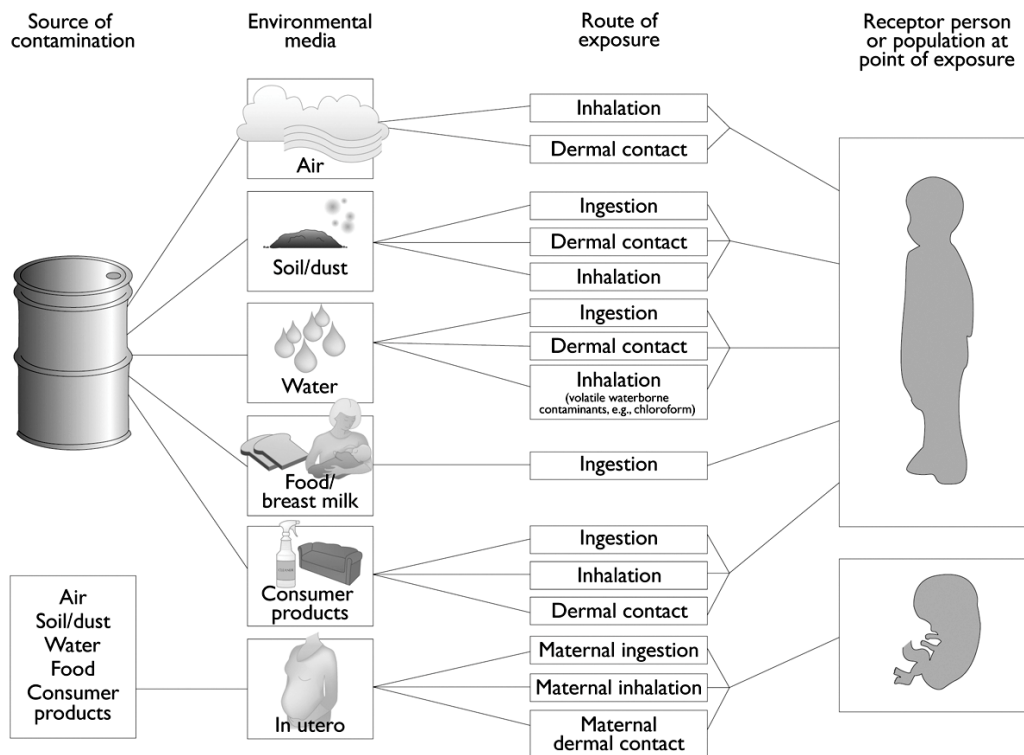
Source of contamination

Environmental media

Route of exposure

Receptor person or population at point of exposure

Air

Inhalation

Dermal contact

Soil/dust

Ingestion

Dermal contact

Inhalation

Water

Ingestion

Dermal contact

Inhalation
(volatile waterborne contaminants, e.g., chloroform)

Food/ breast milk

Ingestion

Consumer products

Ingestion

Inhalation

Dermal contact

Air
Soil/dust
Water
Food
Consumer products

In utero

Maternal ingestion

Maternal inhalation

Maternal dermal contact